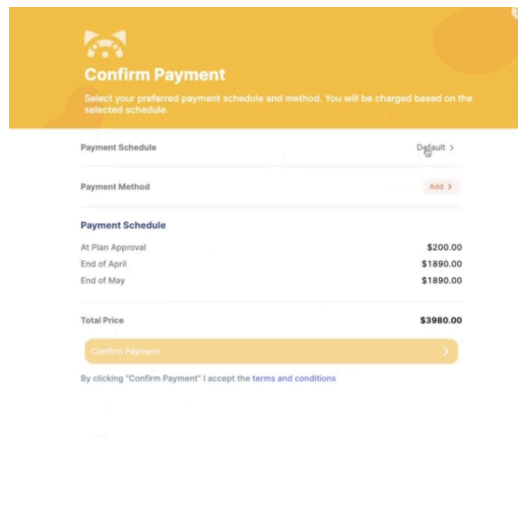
Confirm Payment

Select your preferred payment schedule and method. You will be charged based on the selected schedule.

Payment Schedule Default >

Payment Method Add >

Payment Schedule

At Plan Approval $200.00

End of April $1890.00

End of May $1890.00

Total Price $3980.00

Confirm Payment >

By clicking "Confirm Payment" I accept the terms and conditions